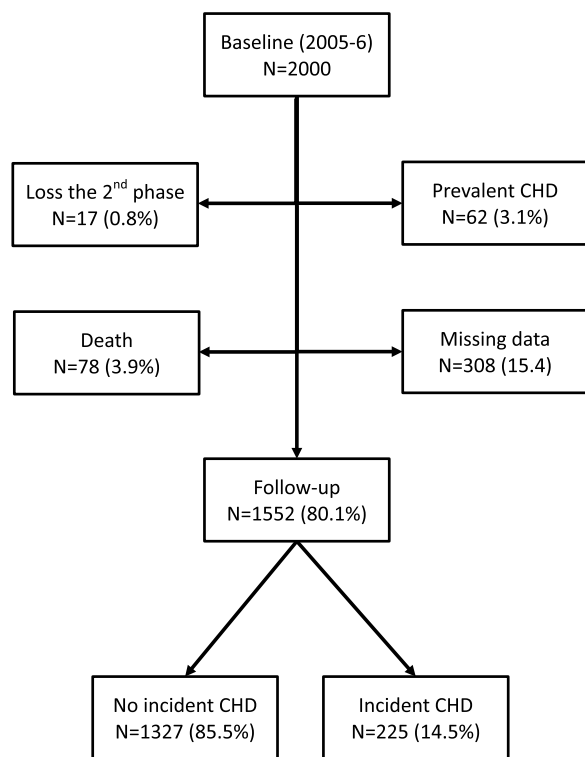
Baseline (2005-6)
N=2000

Loss the 2$^{nd}$ phase
N=17 (0.8%)

Prevalent CHD
N=62 (3.1%)

Death
N=78 (3.9%)

Missing data
N=308 (15.4)

Follow-up
N=1552 (80.1%)

No incident CHD
N=1327 (85.5%)

Incident CHD
N=225 (14.5%)